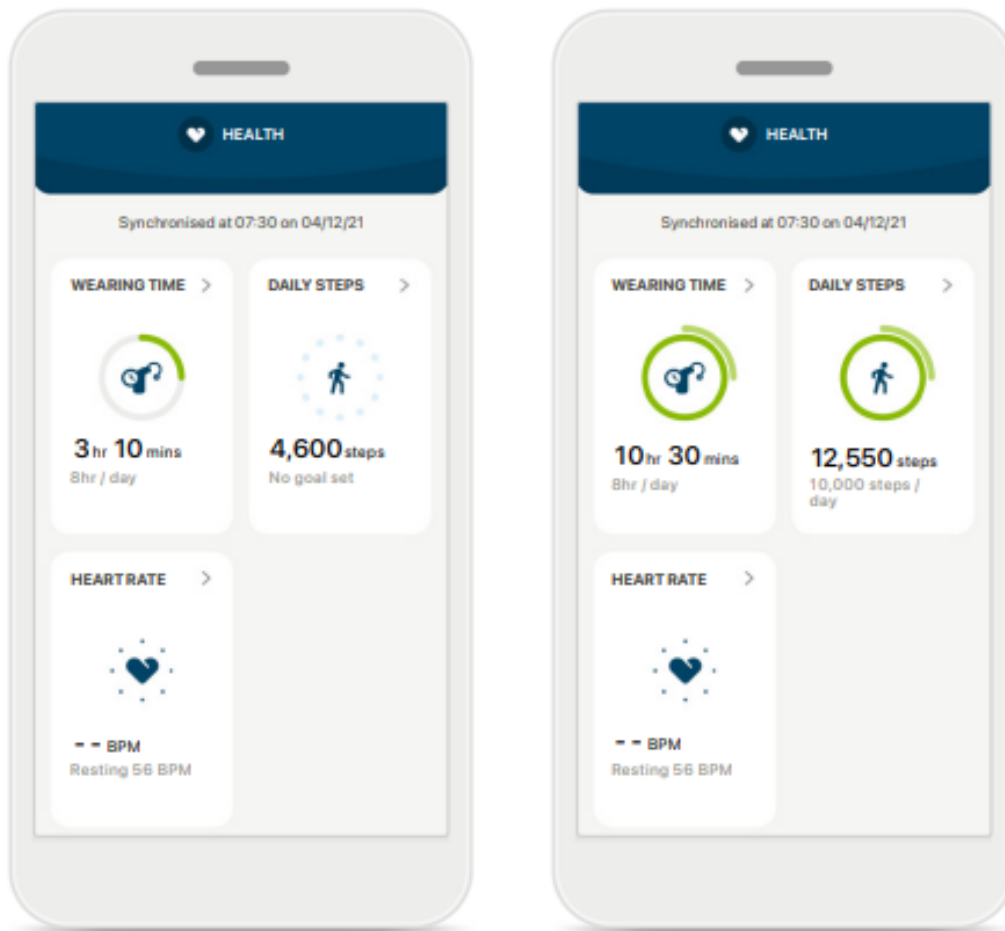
HEALTH

Synchronised at 07:30 on 04/12/21

WEARING TIME >

3 hr 10 mins
8hr / day

DAILY STEPS >

4,600 steps
No goal set

HEART RATE >

- - BPM
Resting 56 BPM

HEALTH

Synchronised at 07:30 on 04/12/21

WEARING TIME >

10 hr 30 mins
8hr / day

DAILY STEPS >

12,550 steps
10,000 steps / day

HEART RATE >

- - BPM
Resting 56 BPM